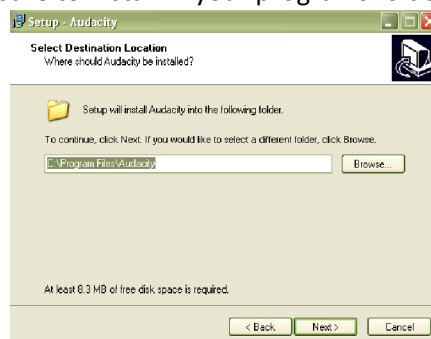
Setup - Audacity

Select Destination Location
Where should Audacity be installed?

Setup will install Audacity into the following folder.

To continue, click Next. If you would like to select a different folder, click Browse.

C:\Program Files\Audacity

Browse...

At least 8.3 MB of free disk space is required.

< Back Next > Cancel